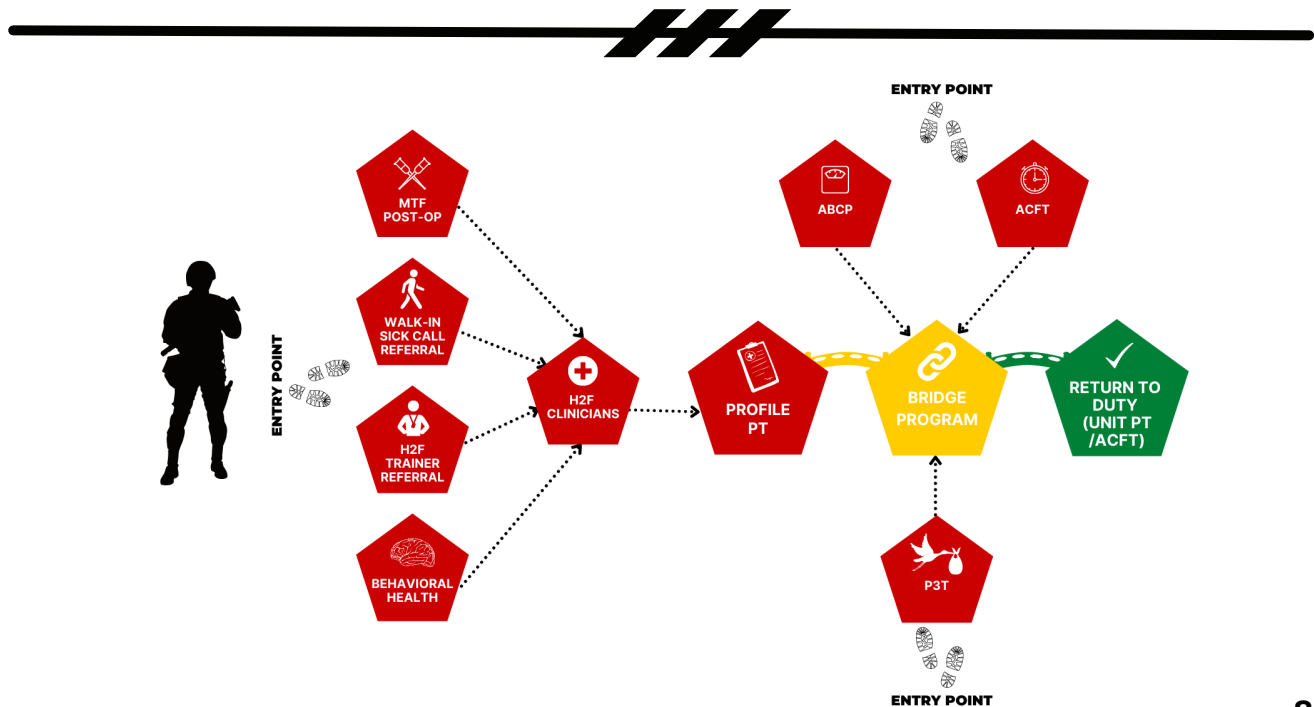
ENTRY POINT

MTF POST-OP

WALK-IN SICK CALL REFERRAL

H2F TRAINER REFERRAL

BEHAVIORAL HEALTH

H2F CLINICIANS

PROFILE PT

ABCP

ACFT

ENTRY POINT

BRIDGE PROGRAM

RETURN TO DUTY (UNIT PT /ACFT)

P3T

ENTRY POINT